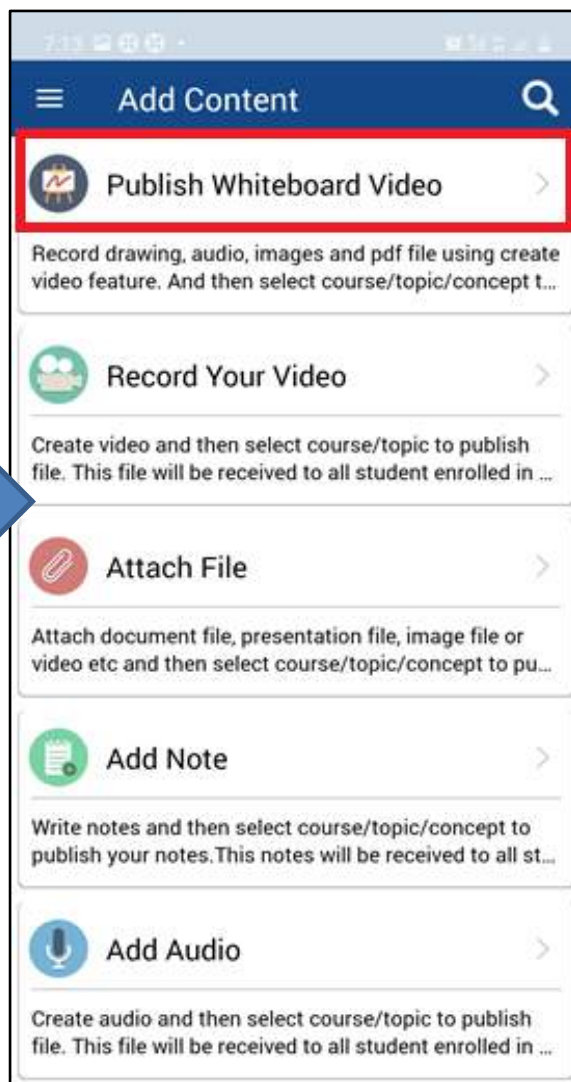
Add Content

Publish Whiteboard Video

Record drawing, audio, images and pdf file using create video feature. And then select course/topic/concept t...

Record Your Video

Create video and then select course/topic to publish file. This file will be received to all student enrolled in ...

Attach File

Attach document file, presentation file, image file or video etc and then select course/topic/concept to pu...

Add Note

Write notes and then select course/topic/concept to publish your notes.This notes will be received to all st...

Add Audio

Create audio and then select course/topic to publish file. This file will be received to all student enrolled in ...